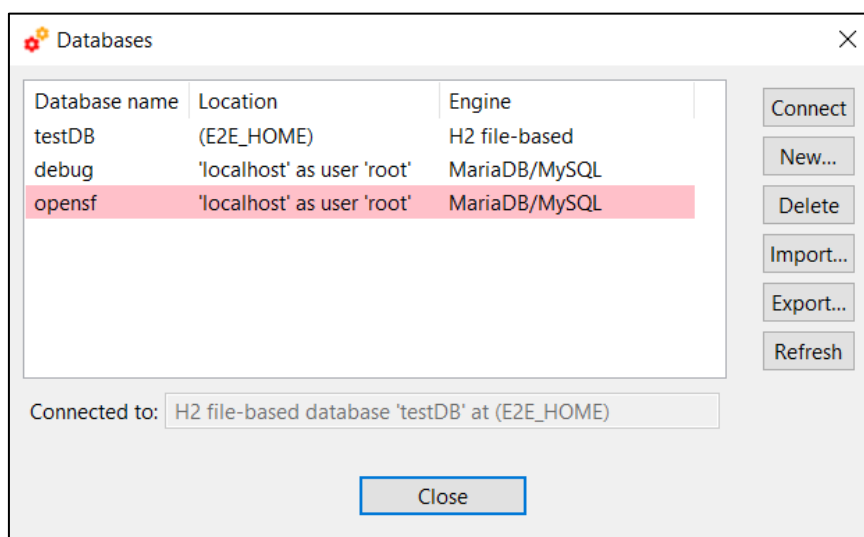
Databases

| Database name | Location | Engine |
|---|---|---|
| testDB | (E2E_HOME) | H2 file-based |
| debug | 'localhost' as user 'root' | MariaDB/MySQL |
| opensf | 'localhost' as user 'root' | MariaDB/MySQL |

Connect
New...
Delete
Import...
Export...
Refresh

Connected to: H2 file-based database 'testDB' at (E2E_HOME)

Close